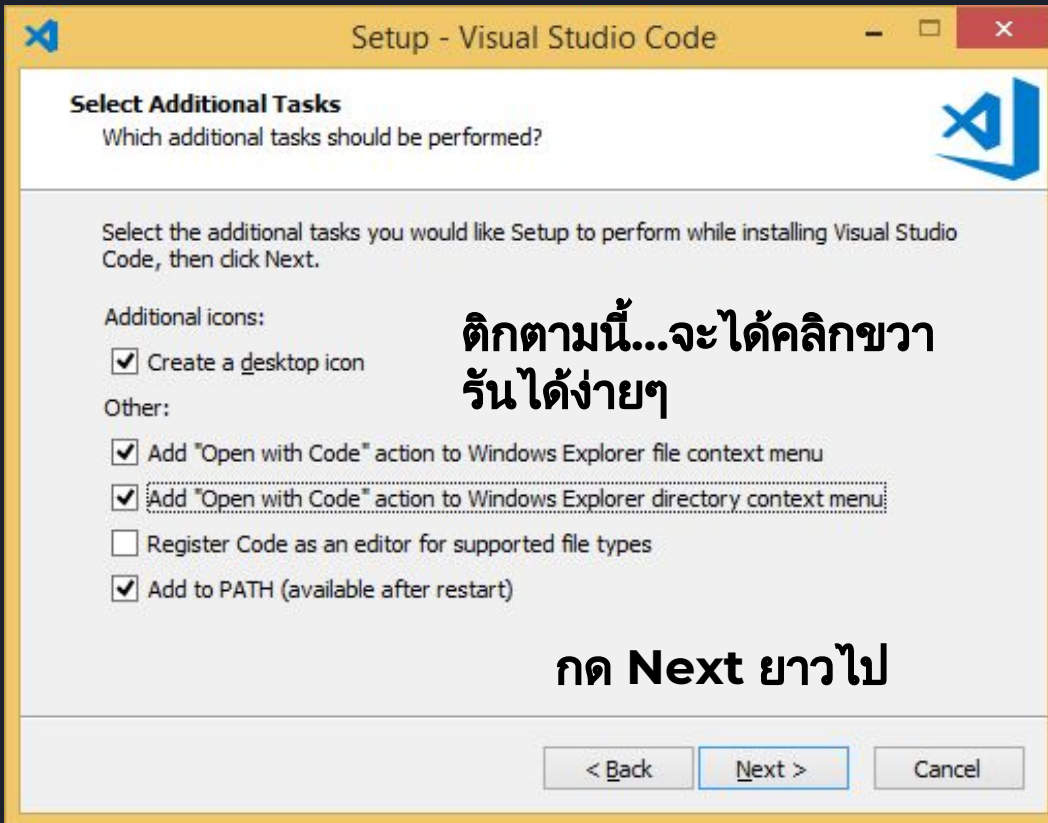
Setup - Visual Studio Code

Select Additional Tasks
Which additional tasks should be performed?

Select the additional tasks you would like Setup to perform while installing Visual Studio Code, then click Next.

Additional icons:

ติกตามนี้...จะได้คลิกขวารันได้ง่ายๆ

Create a desktop icon

Other:

Add "Open with Code" action to Windows Explorer file context menu

Add "Open with Code" action to Windows Explorer directory context menu

Register Code as an editor for supported file types

Add to PATH (available after restart)

กด Next ยาวไป

< Back
Next >
Cancel